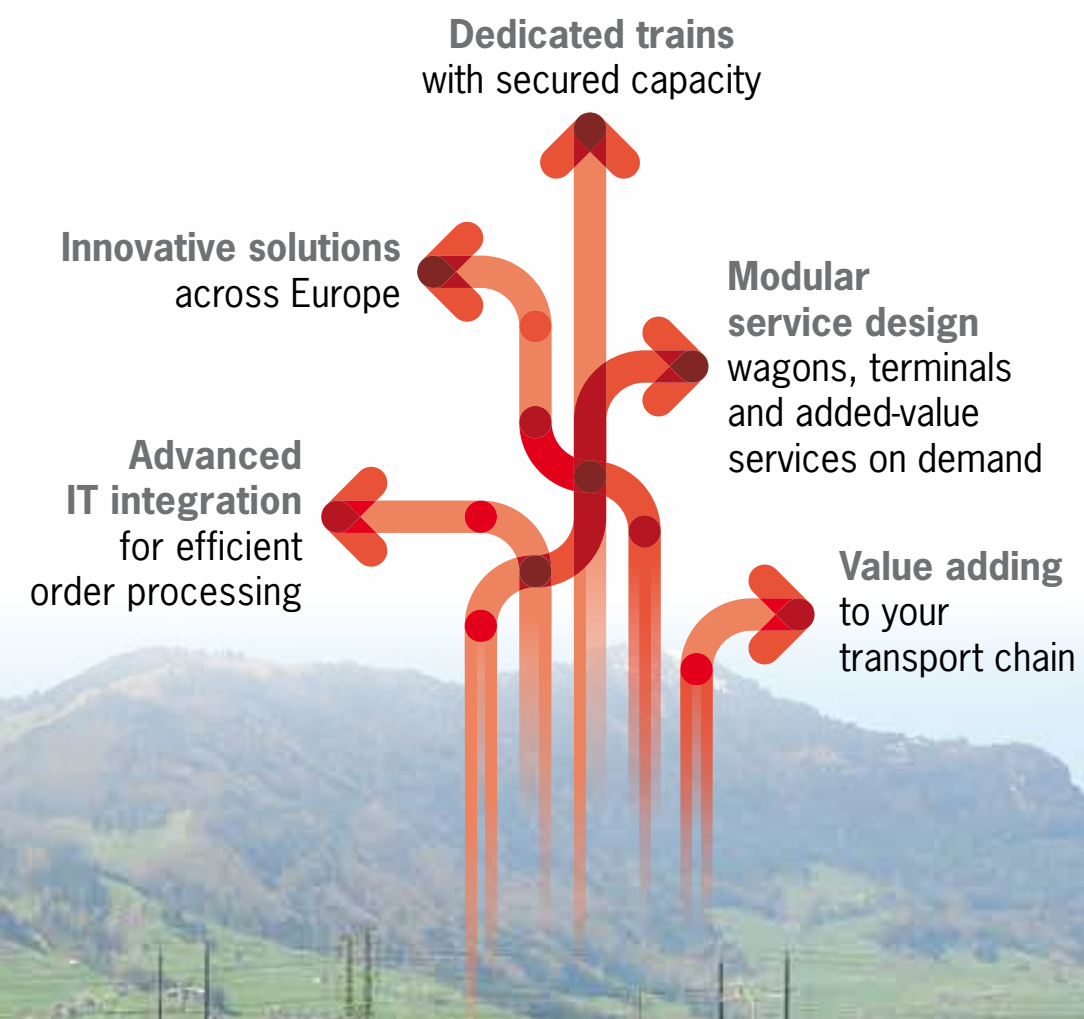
Dedicated trains
with secured capacity

Innovative solutions
across Europe

Modular
service design
wagons, terminals and added-value services on demand

Advanced
IT integration
for efficient order processing

Value adding
to your transport chain